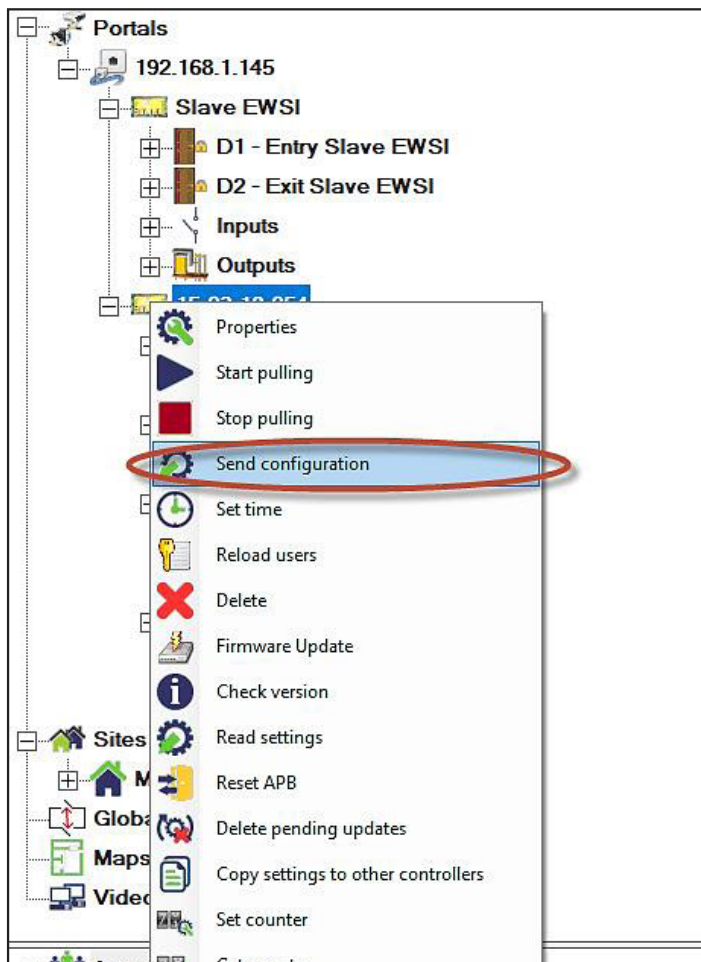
Portals
192.168.1.145
Slave EWSI
D1 - Entry Slave EWSI
D2 - Exit Slave EWSI
Inputs
Outputs
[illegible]
Properties
Start pulling
Stop pulling
Send configuration
Set time
Reload users
Delete
Firmware Update
Check version
Read settings
Reset APB
Delete pending updates
Copy settings to other controllers
Set counter
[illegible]
Sites
M
Globa
Maps
Video
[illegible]